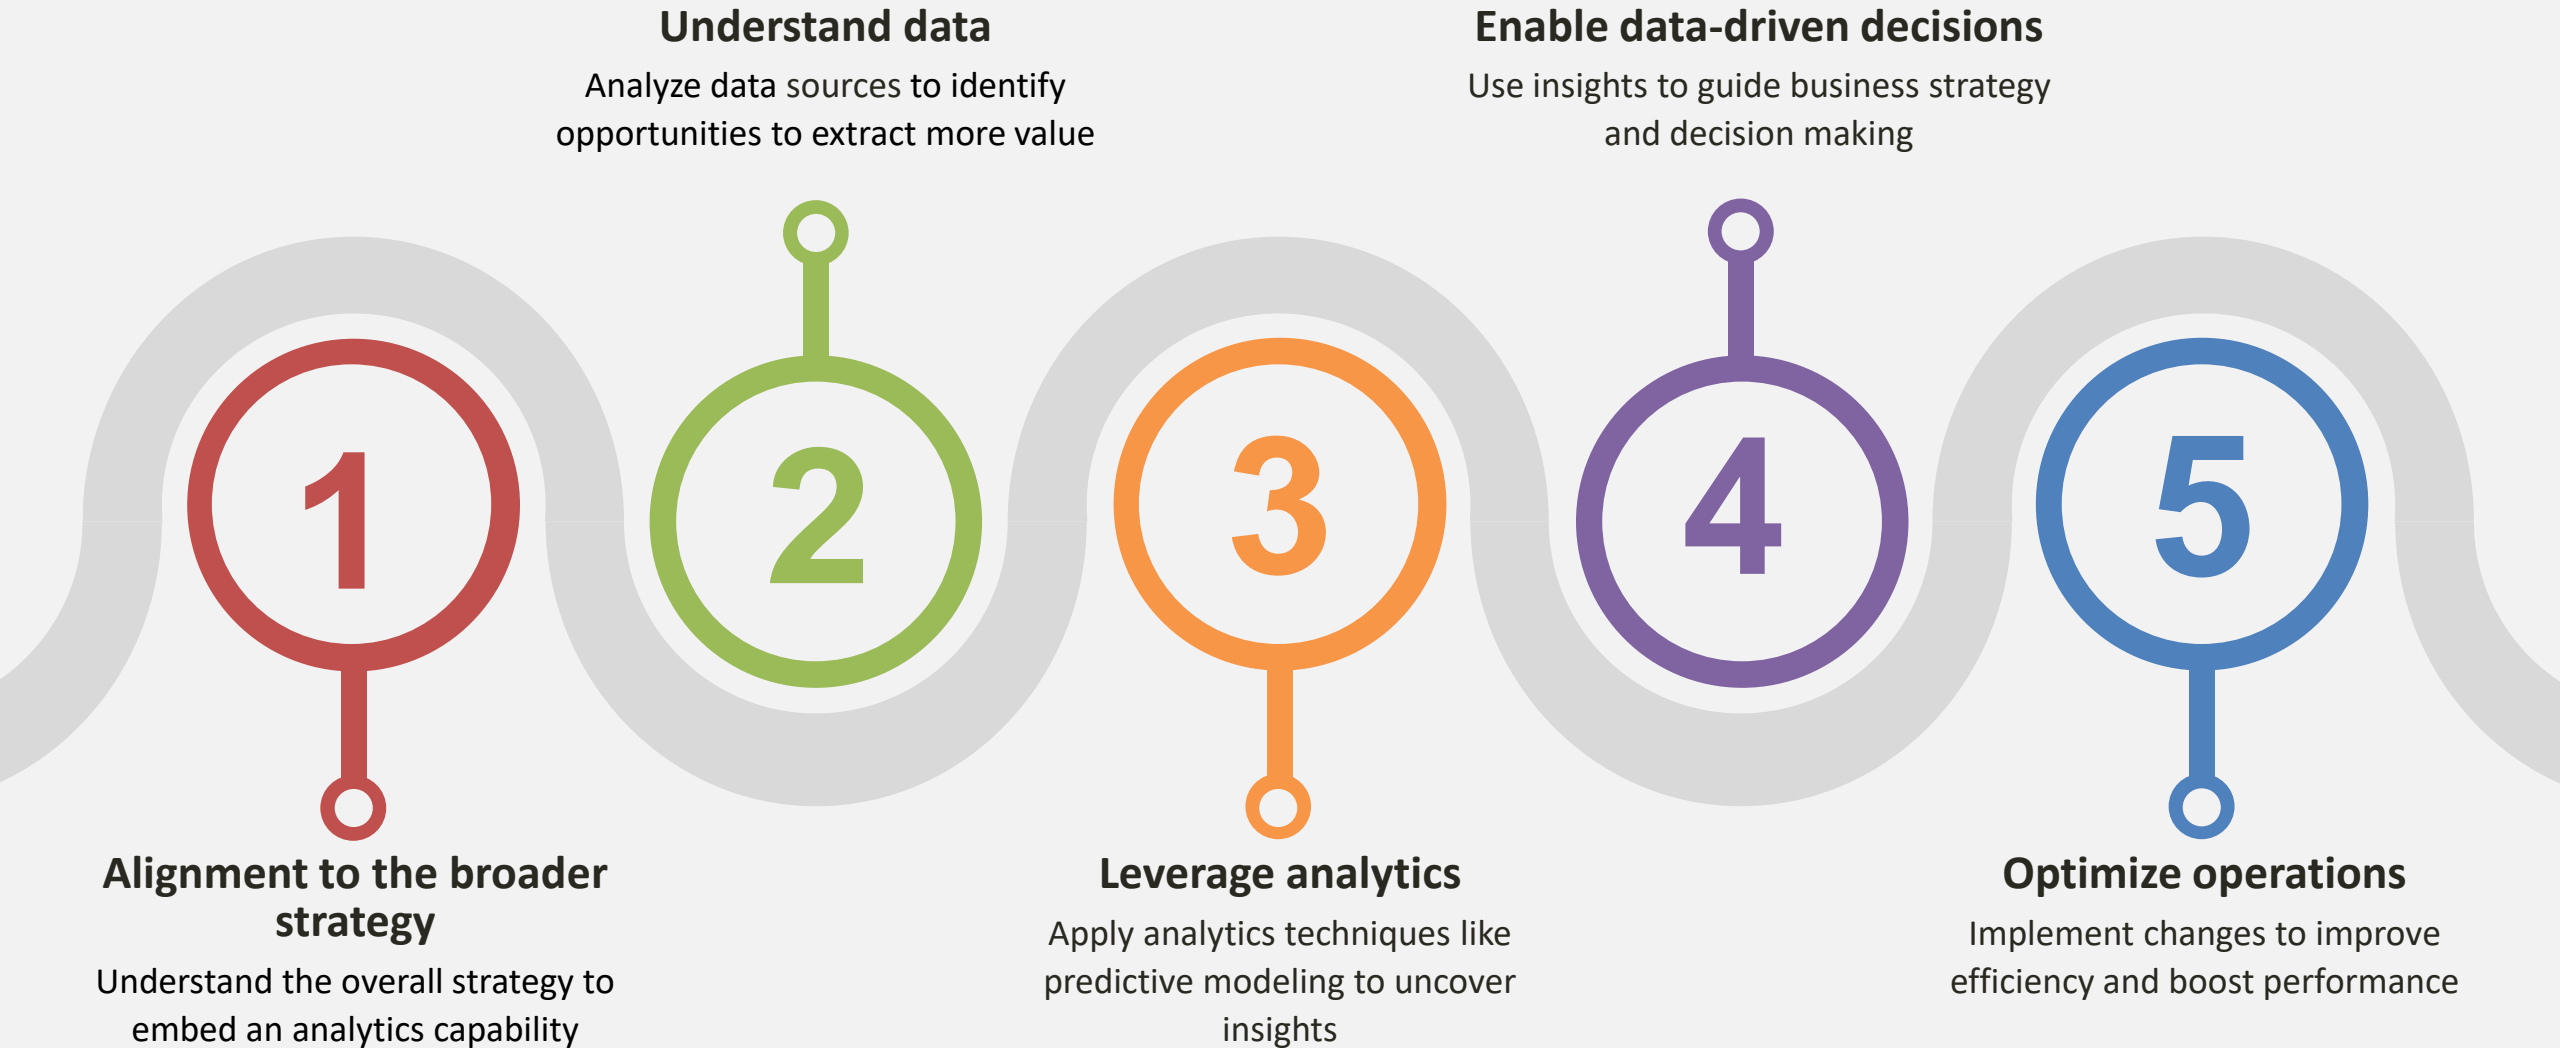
Understand data

Analyze data sources to identify opportunities to extract more value

Enable data-driven decisions

Use insights to guide business strategy and decision making

1

2

3

4

5

Alignment to the broader strategy

Understand the overall strategy to embed an analytics capability

Leverage analytics

Apply analytics techniques like predictive modeling to uncover insights

Optimize operations

Implement changes to improve efficiency and boost performance